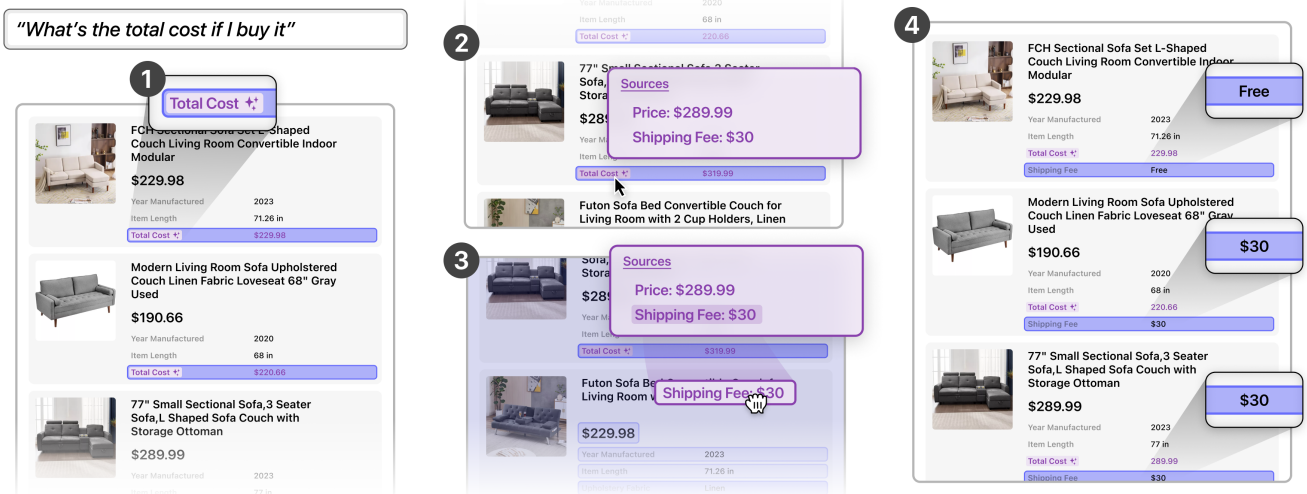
"What's the total cost if I buy it"

1

Total Cost

FCH Sectional Sofa Set L-Shaped Couch Living Room Convertible Indoor Modular

$229.98

Year Manufactured 2023

Item Length 71.26 in

Total Cost $229.98

Modern Living Room Sofa Upholstered Couch Linen Fabric Loveseat 68" Gray Used

$190.66

Year Manufactured 2020

Item Length 68 in

Total Cost $220.66

77" Small Sectional Sofa,3 Seater Sofa,L Shaped Sofa Couch with Storage Ottoman

$289.99

Year Manufactured 2023

2

Year Manufactured 2020

Item Length 68 in

Total Cost 220.66

77" Small Sectional Sofa,3 Seater Sofa, Stora

$289

Sources

Price: $289.99

Shipping Fee: $30

Total Cost $319.99

Futon Sofa Bed Convertible Couch for Living Room with 2 Cup Holders, Linen

3

Sofa, Stora

$289

Sources

Price: $289.99

Shipping Fee: $30

Total Cost $319.99

Futon Sofa Be Living Room w

Shipping Fee: $30

$229.98

Year Manufactured 2023

Item Length 71.26 in

Lines

4

FCH Sectional Sofa Set L-Shaped Couch Living Room Convertible Indoor Modular

$229.98

Free

Year Manufactured 2023

Item Length 71.26 in

Total Cost 229.98

Shipping Fee Free

Modern Living Room Sofa Upholstered Couch Linen Fabric Loveseat 68" Gray Used

$190.66

$30

Year Manufactured 2020

Item Length 68 in

Total Cost 220.66

Shipping Fee $30

77" Small Sectional Sofa,3 Seater Sofa,L Shaped Sofa Couch with Storage Ottoman

$289.99

$30

Year Manufactured 2023

Item Length 77 in

Total Cost 289.99

Shipping Fee $30